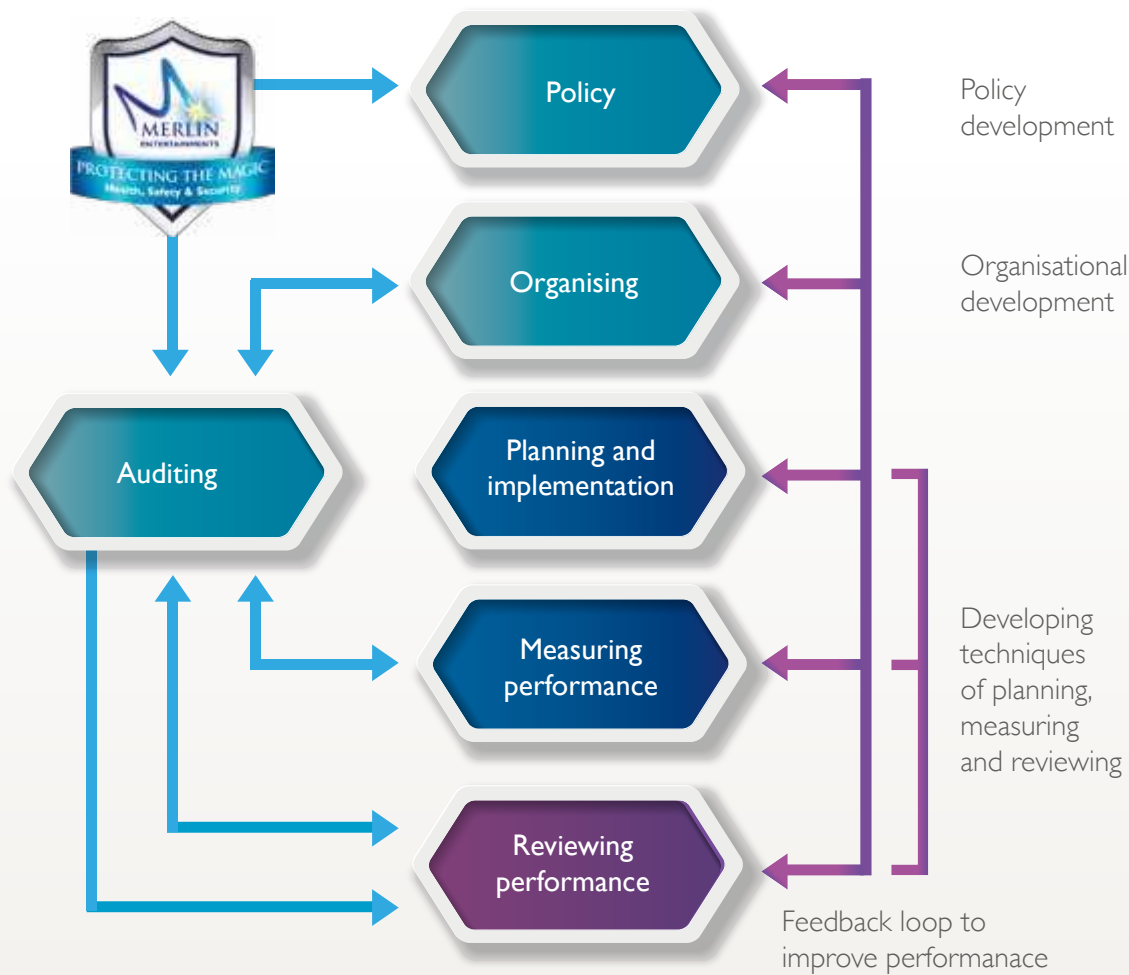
MERLIN
ENTERTAINMENTS
PROTECTING THE MAGIC
Health, Safety & Security

Policy

Policy development

Organising

Organisational development

Auditing

Planning and implementation

Measuring performance

Developing techniques of planning, measuring and reviewing

Reviewing performance

Feedback loop to improve performanace